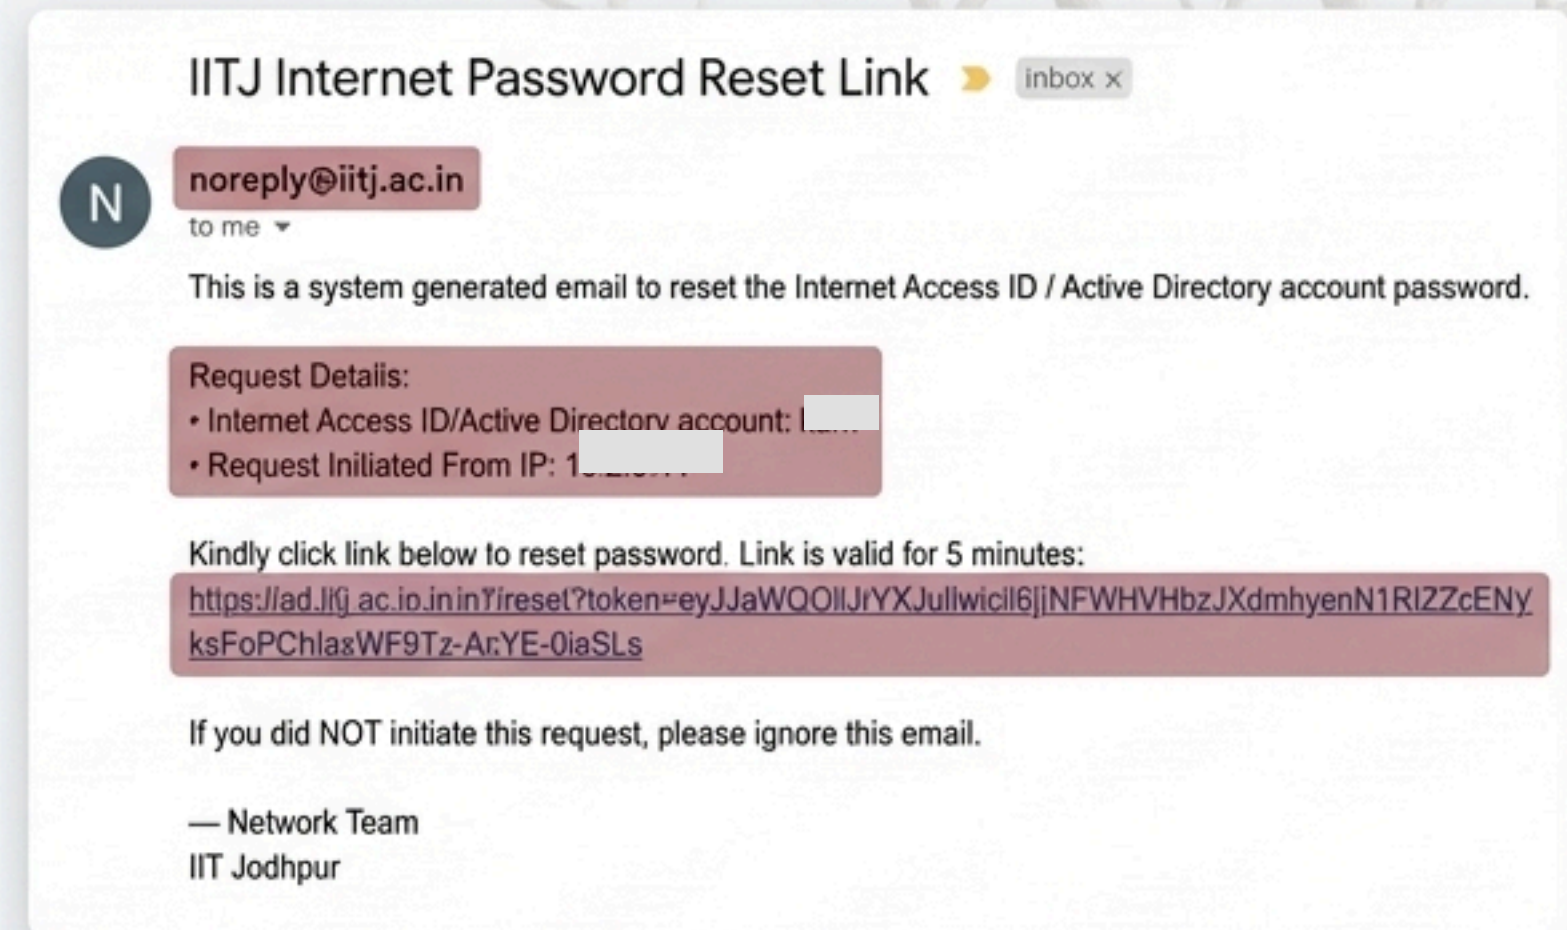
IITJ Internet Password Reset Link

inbox ×

N

noreply@iitj.ac.in

to me

This is a system generated email to reset the Internet Access ID / Active Directory account password.

Request Details:
• Internet Access ID/Active Directory account: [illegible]
• Request Initiated From IP: 1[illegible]

Kindly click link below to reset password. Link is valid for 5 minutes:

https://ad.iitj.ac.in.in/?reset?token=eyJJaWQOlIJrYXJullwicil6jNFWHVHbzJXdmhyenN1RIZZcENyksFoPChlaxWF9Tz-ArYE-0iaSLs

If you did NOT initiate this request, please ignore this email.

— Network Team
IIT Jodhpur